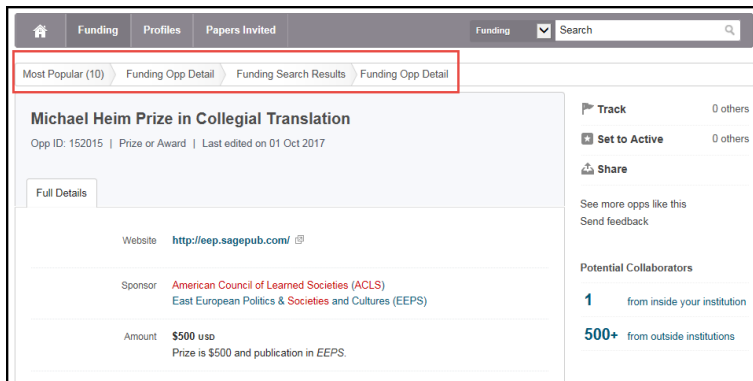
Funding Profiles Papers Invited Funding Search

Most Popular (10) Funding Opp Detail Funding Search Results Funding Opp Detail

Michael Heim Prize in Collegial Translation

Opp ID: 152015 | Prize or Award | Last edited on 01 Oct 2017

Full Details

Website http://eep.sagepub.com/

Sponsor American Council of Learned Societies (ACLS)
East European Politics & Societies and Cultures (EEPS)

Amount $500 USD
Prize is $500 and publication in EEPS.

Track 0 others

Set to Active 0 others

Share

See more opps like this
Send feedback

Potential Collaborators

1 from inside your institution

500+ from outside institutions